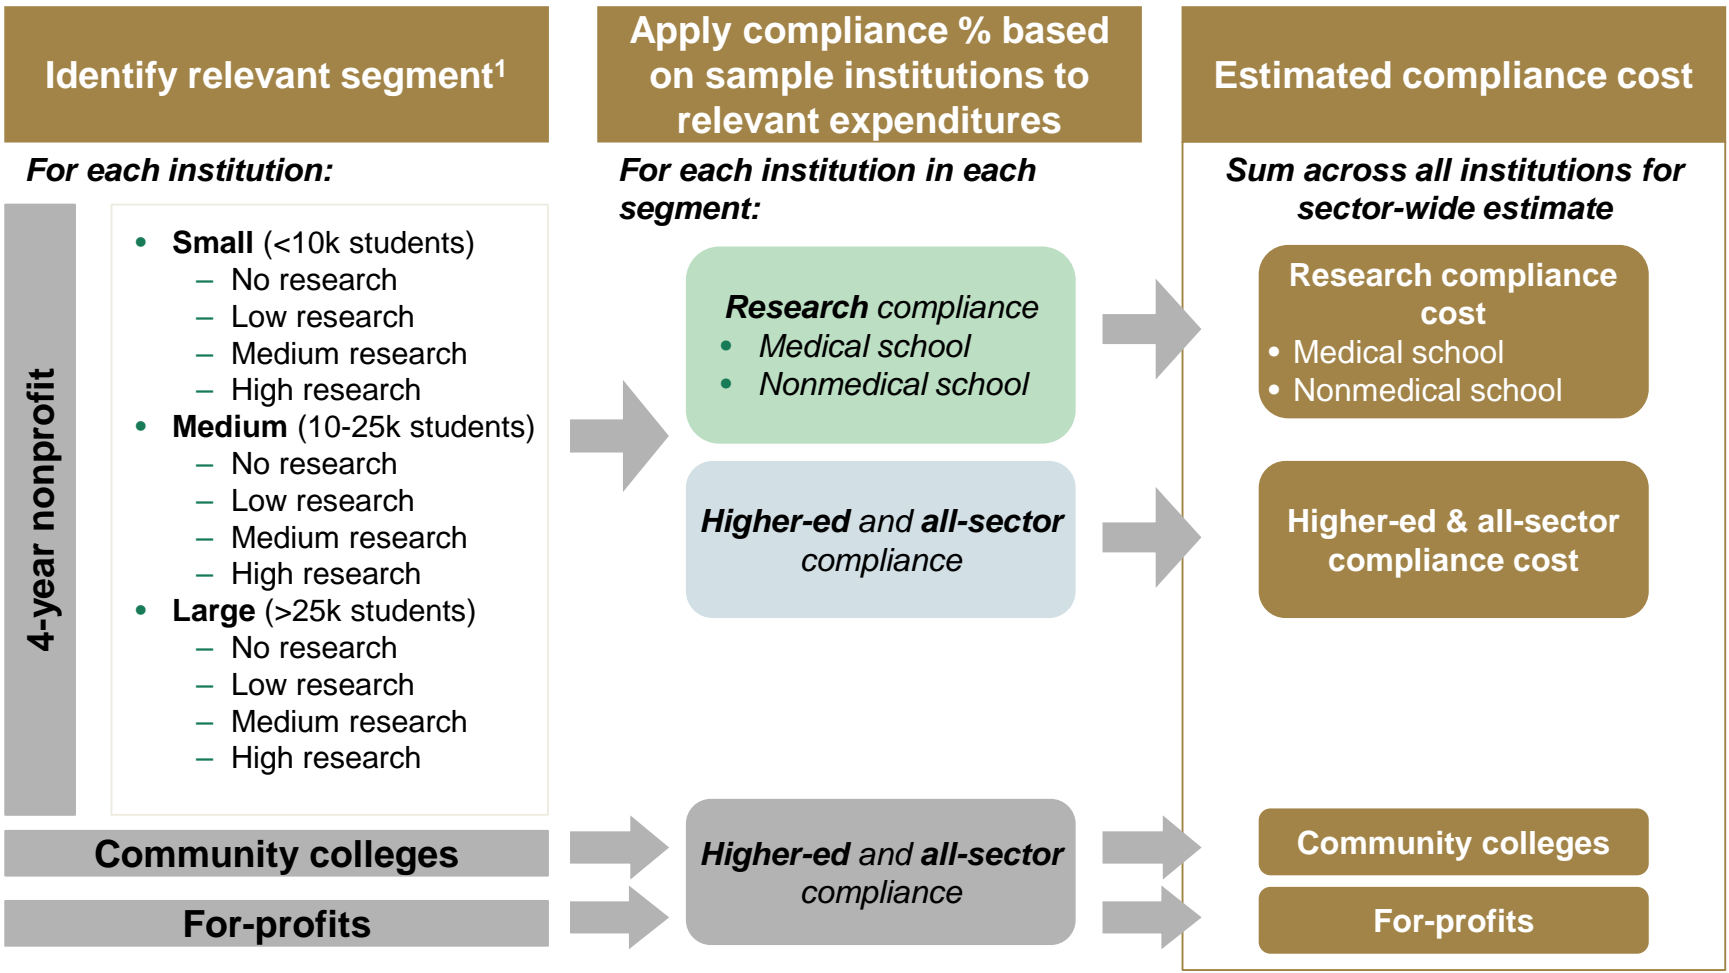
Identify relevant segment$^1$

Apply compliance % based on sample institutions to relevant expenditures

Estimated compliance cost

For each institution:

4-year nonprofit

- Small (<10k students)
  – No research
  – Low research
  – Medium research
  – High research
- Medium (10-25k students)
  – No research
  – Low research
  – Medium research
  – High research
- Large (>25k students)
  – No research
  – Low research
  – Medium research
  – High research

Community colleges

For-profits

For each institution in each segment:

Research compliance
- Medical school
- Nonmedical school

Higher-ed and all-sector compliance

Higher-ed and all-sector compliance

Sum across all institutions for sector-wide estimate

Research compliance cost
- Medical school
- Nonmedical school

Higher-ed & all-sector compliance cost

Community colleges

For-profits